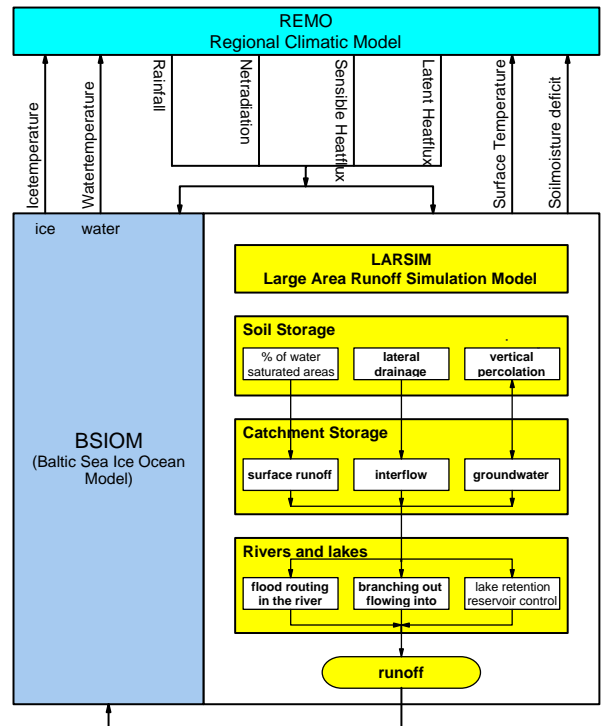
REMO
Regional Climatic Model

Icetemperature

Watertemperature

Rainfall

Netradiation

Sensible Heatflux

Latent Heatflux

Surface Temperature

Soilmoisture deficit

ice water

BSIOM
(Baltic Sea Ice Ocean Model)

LARSIM
Large Area Runoff Simulation Model

Soil Storage

% of water saturated areas

lateral drainage

vertical percolation

Catchment Storage

surface runoff

interflow

groundwater

Rivers and lakes

flood routing in the river

branching out flowing into

lake retention reservoir control

runoff